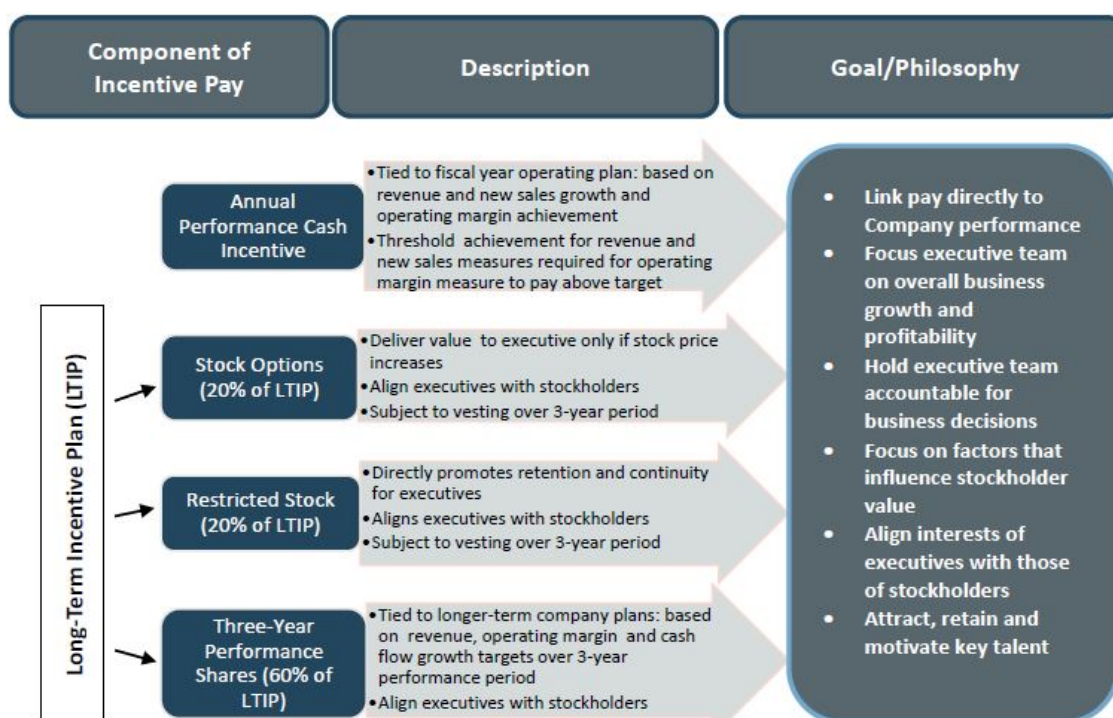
Component of Incentive Pay

Description

Goal/Philosophy

Annual Performance Cash Incentive

• Tied to fiscal year operating plan: based on revenue and new sales growth and operating margin achievement
• Threshold achievement for revenue and new sales measures required for operating margin measure to pay above target

Long-Term Incentive Plan (LTIP)

Stock Options (20% of LTIP)

• Deliver value to executive only if stock price increases
• Align executives with stockholders
• Subject to vesting over 3-year period

Restricted Stock (20% of LTIP)

• Directly promotes retention and continuity for executives
• Aligns executives with stockholders
• Subject to vesting over 3-year period

Three-Year Performance Shares (60% of LTIP)

• Tied to longer-term company plans: based on revenue, operating margin and cash flow growth targets over 3-year performance period
• Align executives with stockholders

• Link pay directly to Company performance
• Focus executive team on overall business growth and profitability
• Hold executive team accountable for business decisions
• Focus on factors that influence stockholder value
• Align interests of executives with those of stockholders
• Attract, retain and motivate key talent